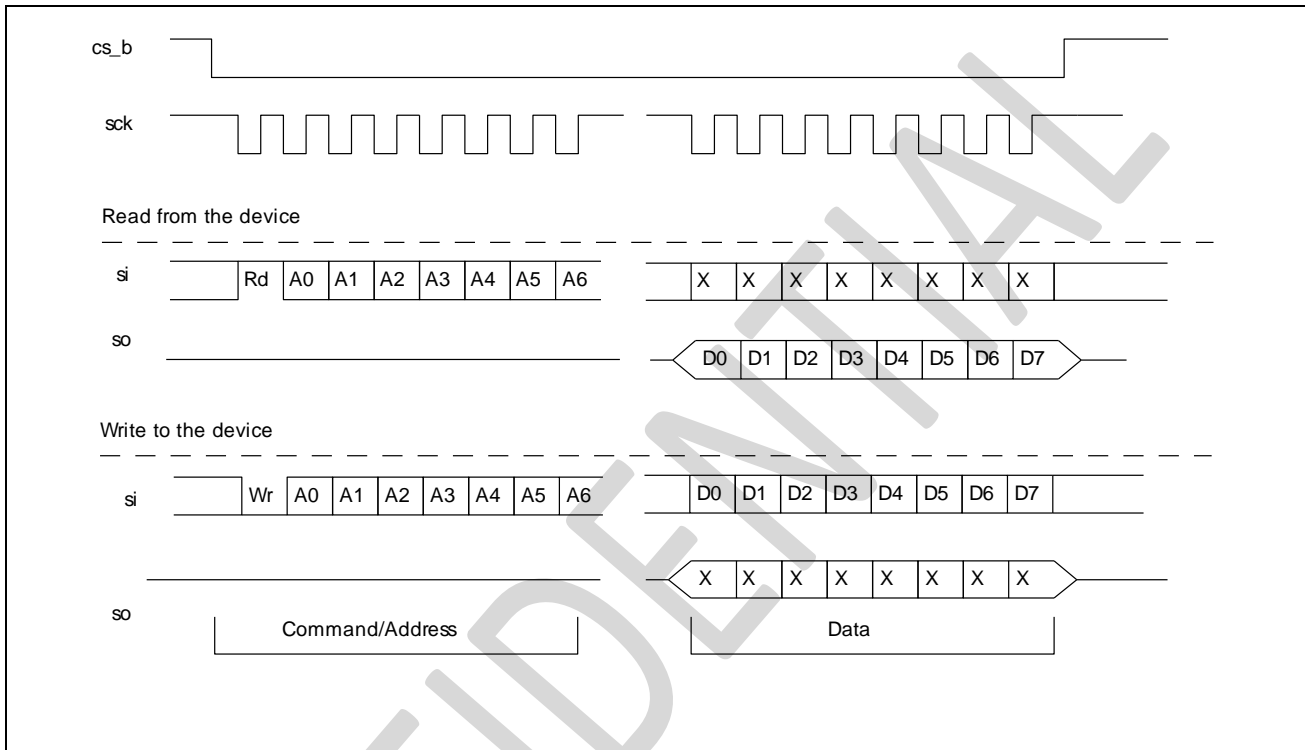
cs_b

sck

Read from the device

si Rd A0 A1 A2 A3 A4 A5 A6 X X X X X X X X

so D0 D1 D2 D3 D4 D5 D6 D7

Write to the device

si Wr A0 A1 A2 A3 A4 A5 A6 D0 D1 D2 D3 D4 D5 D6 D7

X X X X X X X X

so

Command/Address

Data

CONFIDENTIAL